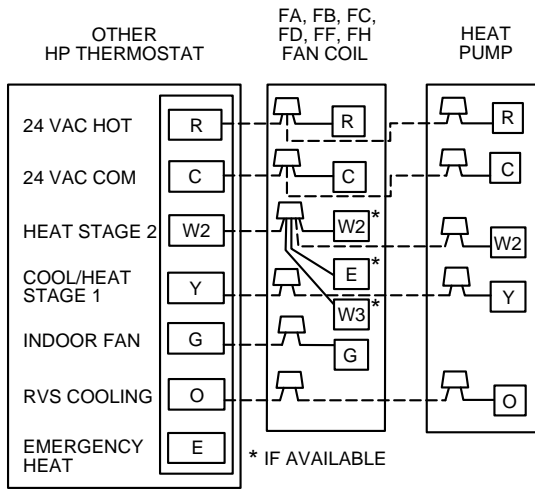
OTHER
HP THERMOSTAT

FA, FB, FC,
FD, FF, FH
FAN COIL

HEAT
PUMP

24 VAC HOT
R

24 VAC COM
C

HEAT STAGE 2
W2

COOL/HEAT
STAGE 1
Y

INDOOR FAN
G

RVS COOLING
O

EMERGENCY
HEAT
E

R
C
W2 *
E *
W3 *
G

R
C
W2
Y
O

* IF AVAILABLE